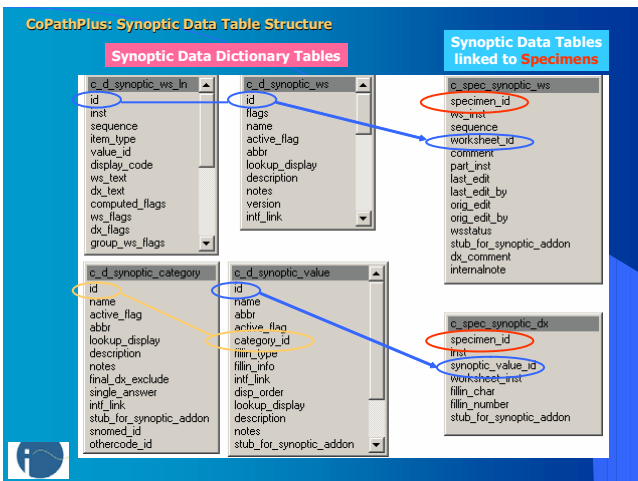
CoPathPlus: Synoptic Data Table Structure

Synoptic Data Dictionary Tables

Synoptic Data Tables linked to Specimens

c_d_synoptic_ws_ln
id
inst
sequence
item_type
value_id
display_code
ws_text
dx_text
computed_flags
ws_flags
dx_flags
group_ws_flags

c_d_synoptic_ws
id
flags
name
active_flag
abbr
lookup_display
description
notes
version
intf_link

c_spec_synoptic_ws
specimen_id
ws_inst
sequence
worksheet_id
comment
part_inst
last_edit
last_edit_by
orig_edit
orig_edit_by
wsstatus
stub_for_synoptic_addon
dx_comment
internalnote

c_d_synoptic_category
id
name
active_flag
abbr
lookup_display
description
notes
final_dx_exclude
single_answer
intf_link
stub_for_synoptic_addon
snomed_id
othercode_id

c_d_synoptic_value
id
name
abbr
active_flag
category_id
fillin_type
fillin_info
intf_link
disp_order
lookup_display
description
notes
stub_for_synoptic_addon

c_spec_synoptic_dx
specimen_id
inst
synoptic_value_id
worksheet_inst
fillin_char
fillin_number
stub_for_synoptic_addon